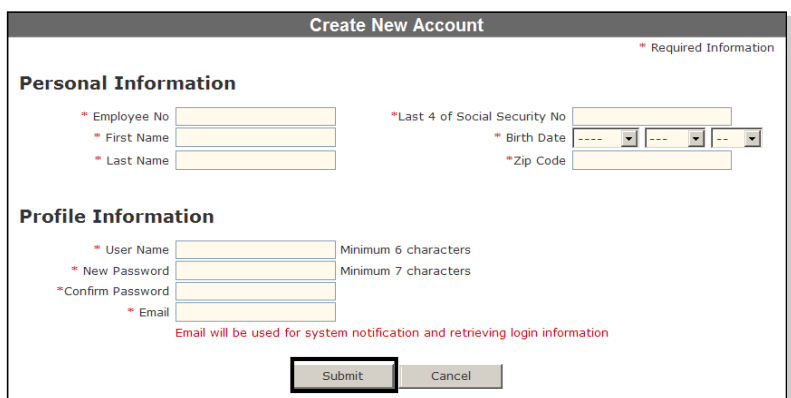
Create New Account

* Required Information

Personal Information

* Employee No
* First Name
* Last Name

*Last 4 of Social Security No
* Birth Date ---- --- --
*Zip Code

Profile Information

* User Name Minimum 6 characters
* New Password Minimum 7 characters
*Confirm Password
* Email

Email will be used for system notification and retrieving login information

Submit Cancel